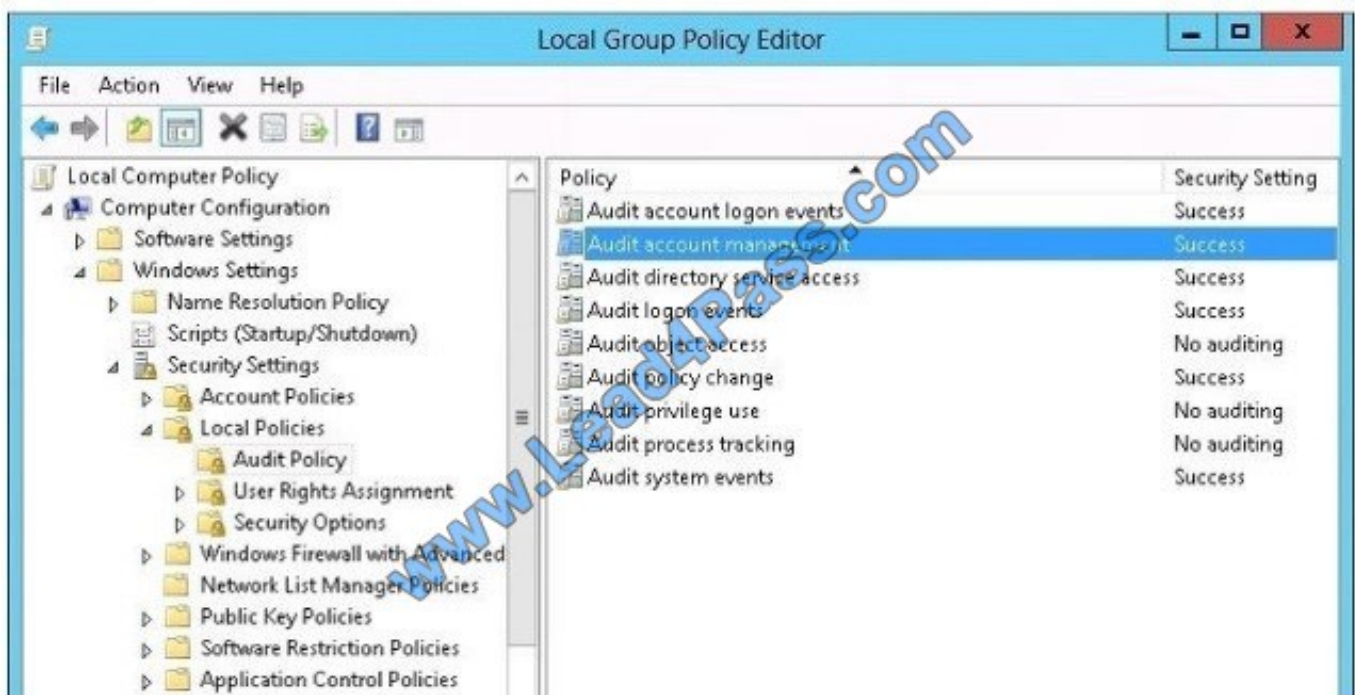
Local Group Policy Editor

File Action View Help

Local Computer Policy
Computer Configuration
Software Settings
Windows Settings
Name Resolution Policy
Scripts (Startup/Shutdown)
Security Settings
Account Policies
Local Policies
Audit Policy
User Rights Assignment
Security Options
Windows Firewall with Advanced
Network List Manager Policies
Public Key Policies
Software Restriction Policies
Application Control Policies

| Policy | Security Setting |
|---|---|
| Audit account logon events | Success |
| Audit account management | Success |
| Audit directory service access | Success |
| Audit logon events | Success |
| Audit object access | No auditing |
| Audit policy change | Success |
| Audit privilege use | No auditing |
| Audit process tracking | No auditing |
| Audit system events | Success |

www.Lead4Pass.com